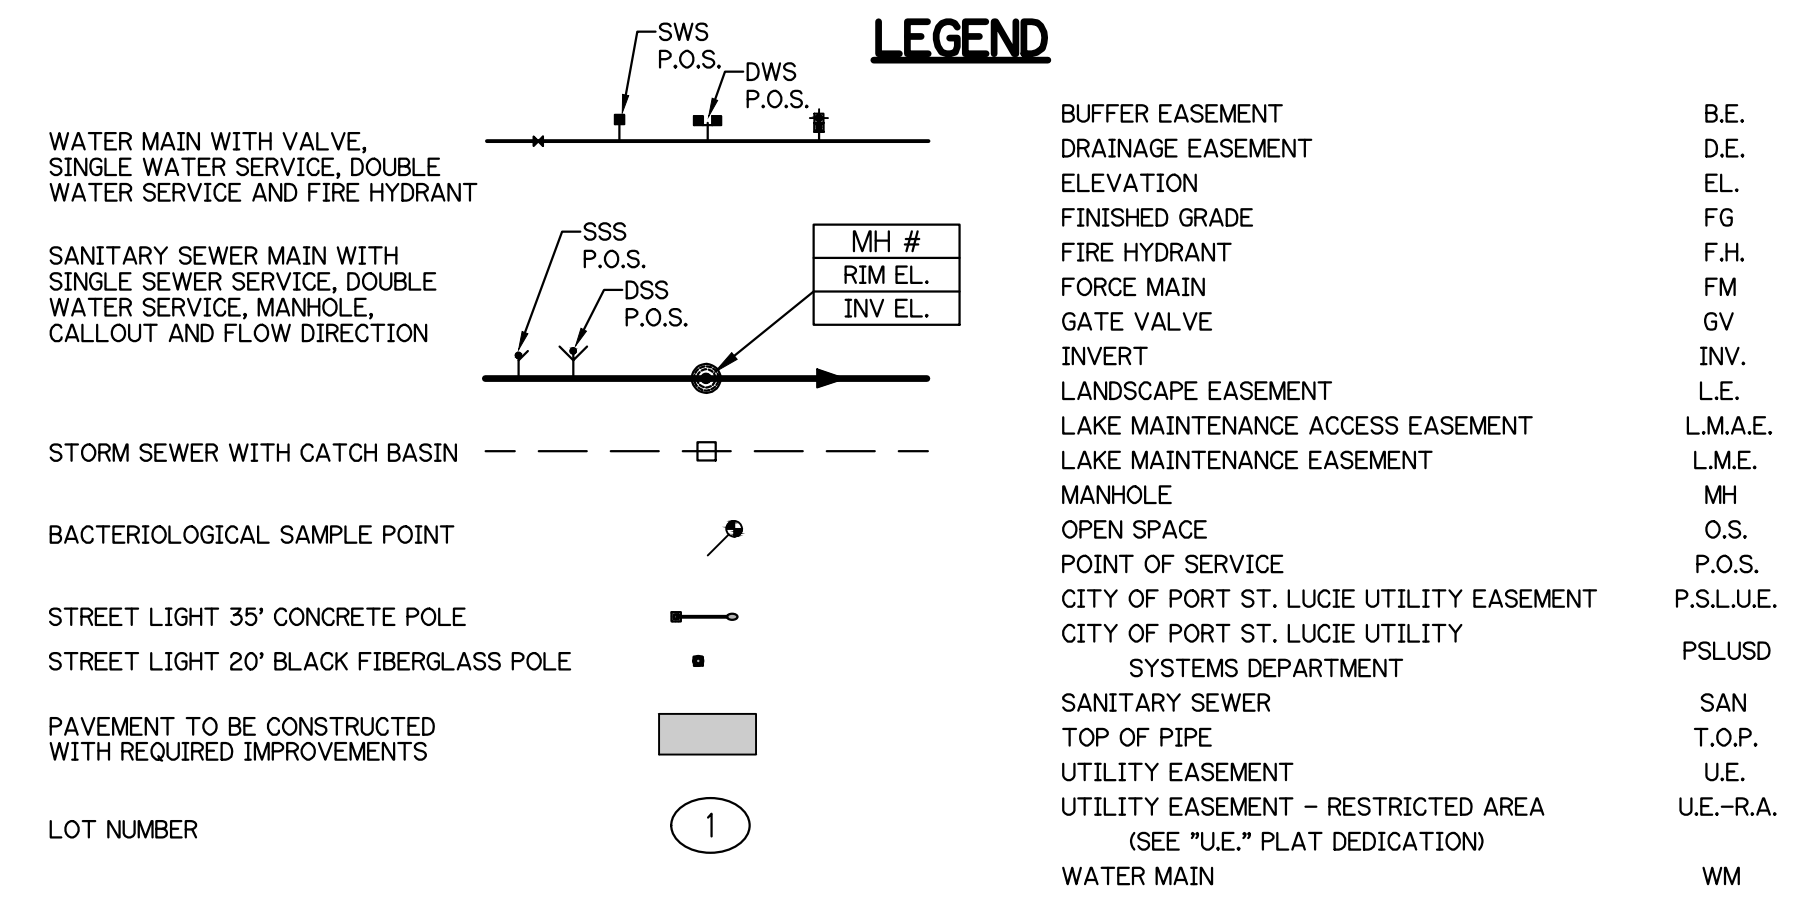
LEGEND

SWS P.O.S.
DWS P.O.S.

WATER MAIN WITH VALVE, SINGLE WATER SERVICE, DOUBLE WATER SERVICE AND FIRE HYDRANT

SSS P.O.S.
DSS P.O.S.

| MH # |
|---|
| RIM EL. |
| INV EL. |

SANITARY SEWER MAIN WITH SINGLE SEWER SERVICE, DOUBLE WATER SERVICE, MANHOLE, CALLOUT AND FLOW DIRECTION

STORM SEWER WITH CATCH BASIN

BACTERIOLOGICAL SAMPLE POINT

STREET LIGHT 35' CONCRETE POLE

STREET LIGHT 20' BLACK FIBERGLASS POLE

PAVEMENT TO BE CONSTRUCTED WITH REQUIRED IMPROVEMENTS

LOT NUMBER

1

| | |
|---|---|
| BUFFER EASEMENT | B.E. |
| DRAINAGE EASEMENT | D.E. |
| ELEVATION | EL. |
| FINISHED GRADE | FG |
| FIRE HYDRANT | F.H. |
| FORCE MAIN | FM |
| GATE VALVE | GV |
| INVERT | INV. |
| LANDSCAPE EASEMENT | L.E. |
| LAKE MAINTENANCE ACCESS EASEMENT | L.M.A.E. |
| LAKE MAINTENANCE EASEMENT | L.M.E. |
| MANHOLE | MH |
| OPEN SPACE | O.S. |
| POINT OF SERVICE | P.O.S. |
| CITY OF PORT ST. LUCIE UTILITY EASEMENT | P.S.L.U.E. |
| CITY OF PORT ST. LUCIE UTILITY SYSTEMS DEPARTMENT | PSLUSD |
| SANITARY SEWER | SAN |
| TOP OF PIPE | T.O.P. |
| UTILITY EASEMENT | U.E. |
| UTILITY EASEMENT - RESTRICTED AREA (SEE "U.E." PLAT DEDICATION) | U.E.-R.A. |
| WATER MAIN | WM |